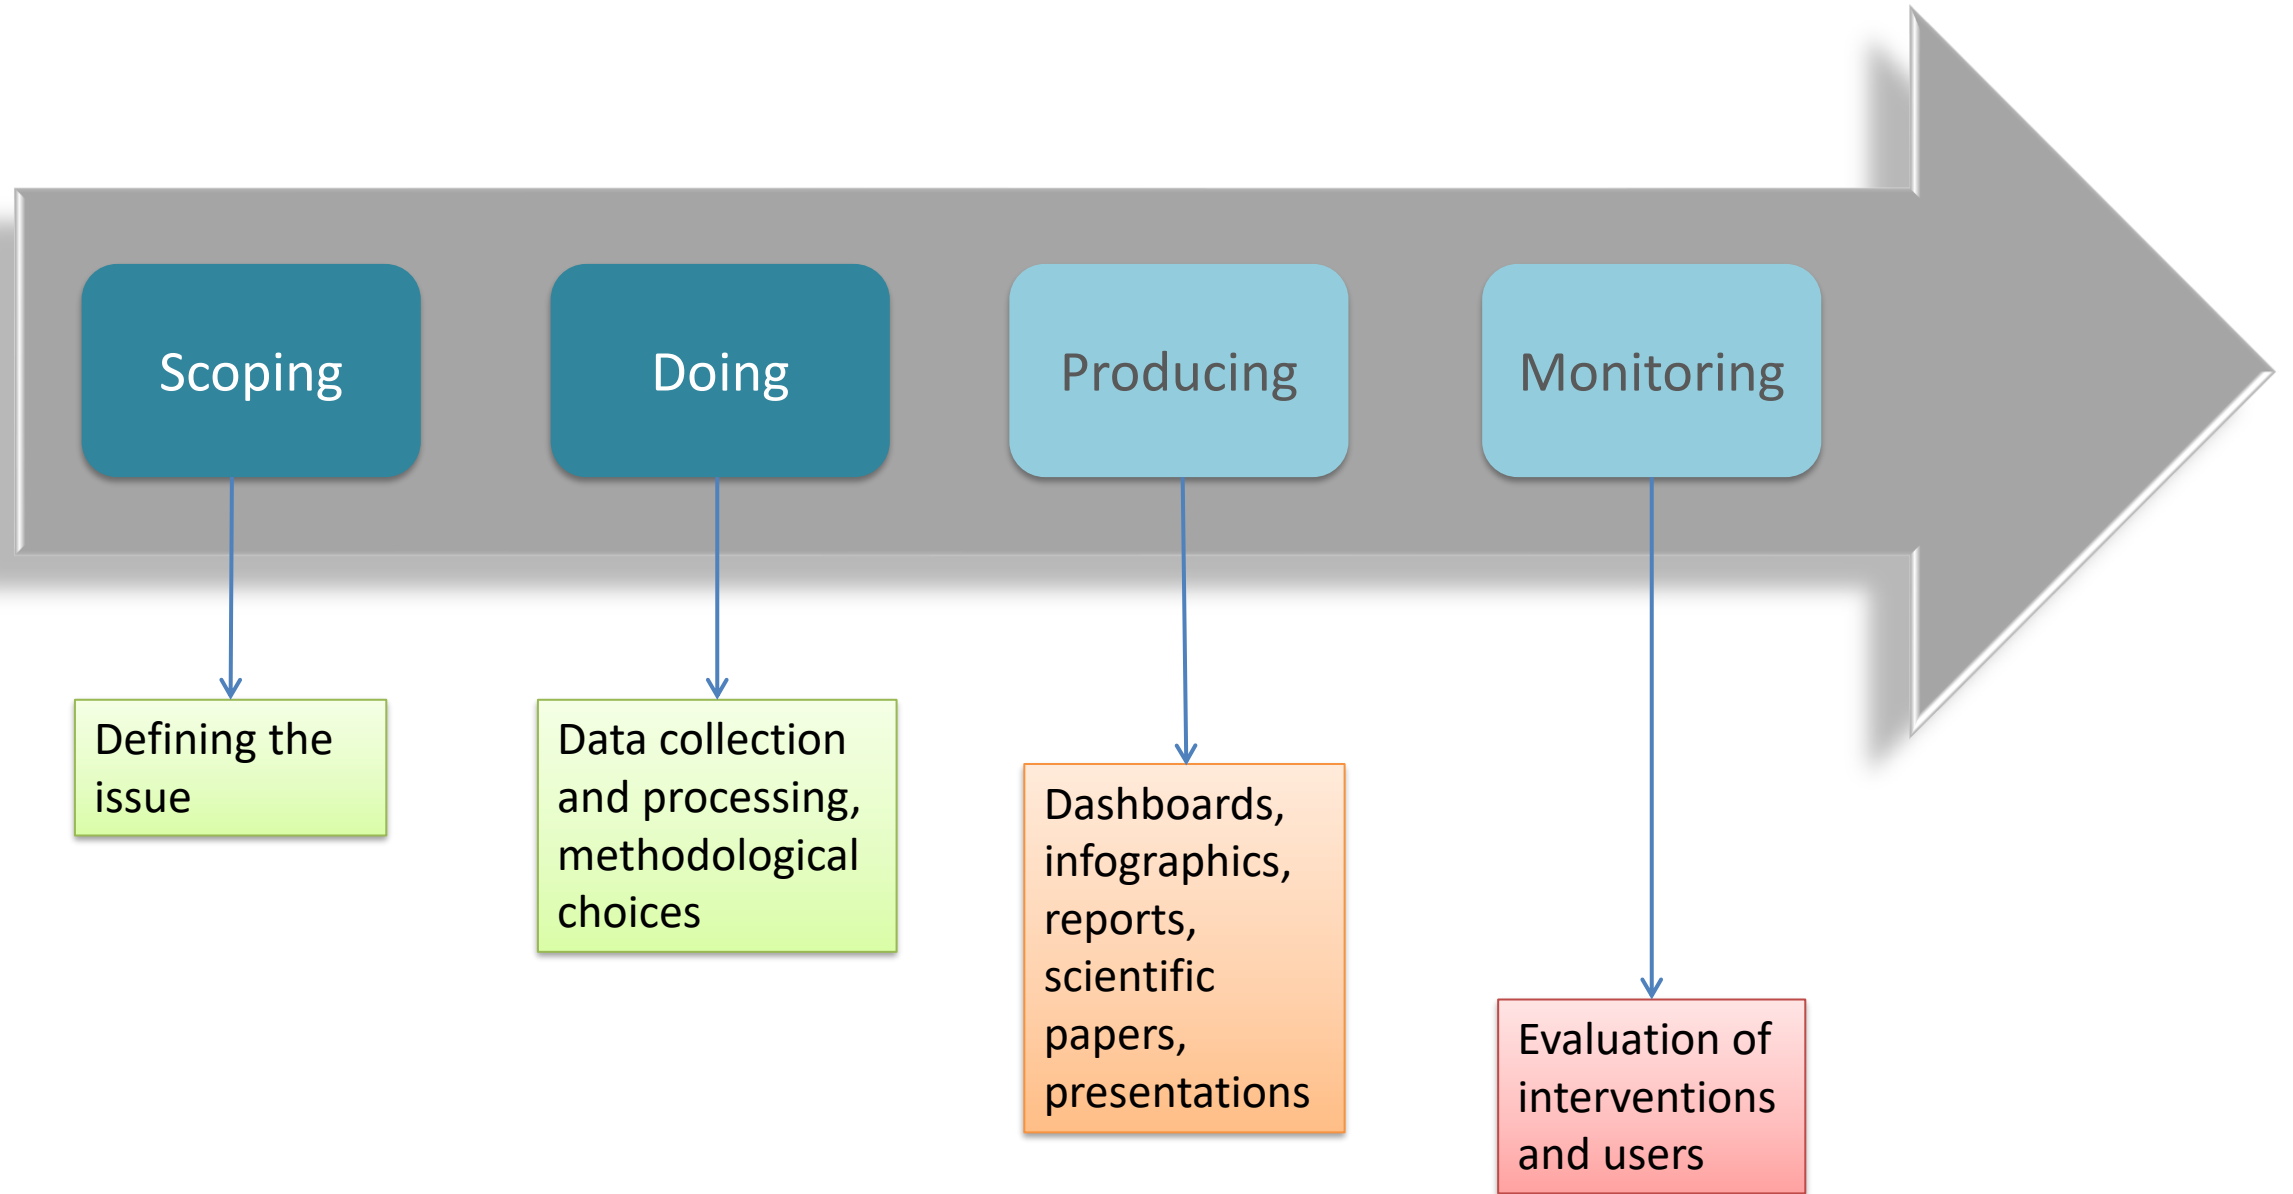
Scoping

Doing

Producing

Monitoring

Defining the issue

Data collection and processing, methodological choices

Dashboards, infographics, reports, scientific papers, presentations

Evaluation of interventions and users